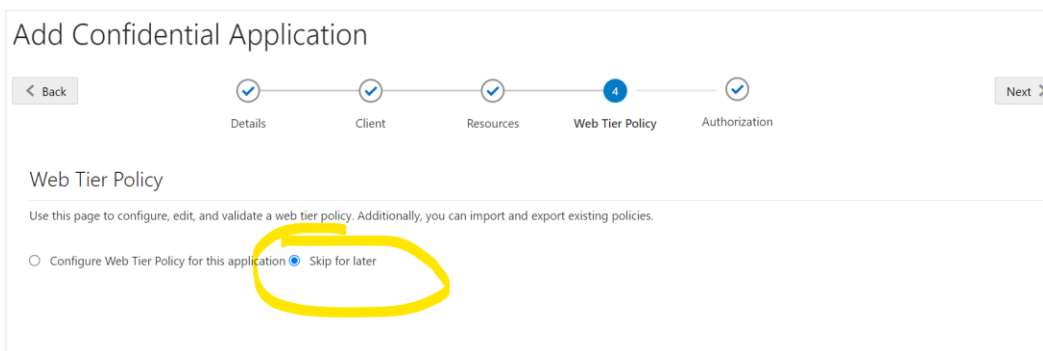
Add Confidential Application

Back

4

Next

Details

Client

Resources

Web Tier Policy

Authorization

Web Tier Policy

Use this page to configure, edit, and validate a web tier policy. Additionally, you can import and export existing policies.

Configure Web Tier Policy for this application

Skip for later